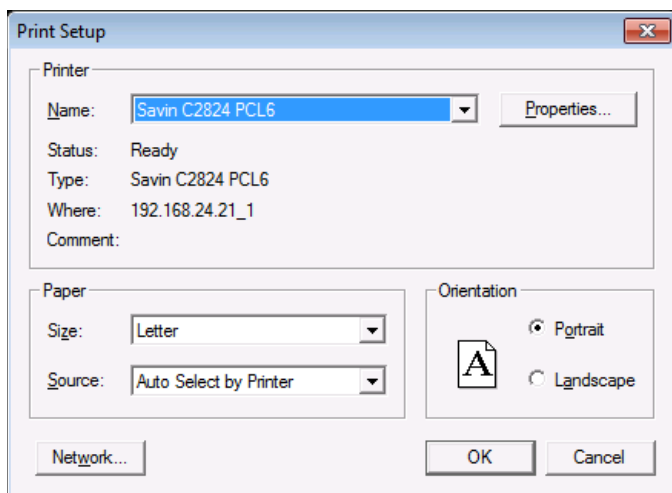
Print Setup

Printer

Name: Savin C2824 PCL6

Properties...

Status: Ready

Type: Savin C2824 PCL6

Where: 192.168.24.21_1

Comment:

Paper

Size: Letter

Source: Auto Select by Printer

Orientation

A

Portrait

Landscape

Network...

OK

Cancel